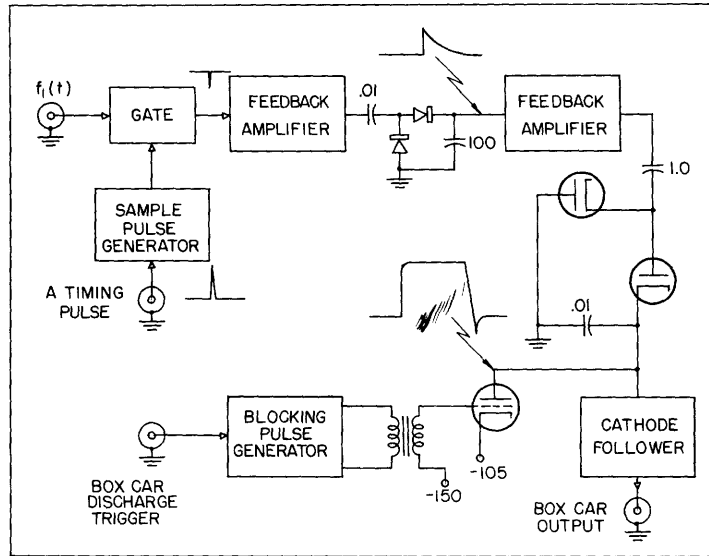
$f_1(t)$

GATE

FEEDBACK AMPLIFIER

.01

100

FEEDBACK AMPLIFIER

1.0

SAMPLE PULSE GENERATOR

A TIMING PULSE

.01

BLOCKING PULSE GENERATOR

BOX CAR DISCHARGE TRIGGER

-150

-105

CATHODE FOLLOWER

BOX CAR OUTPUT